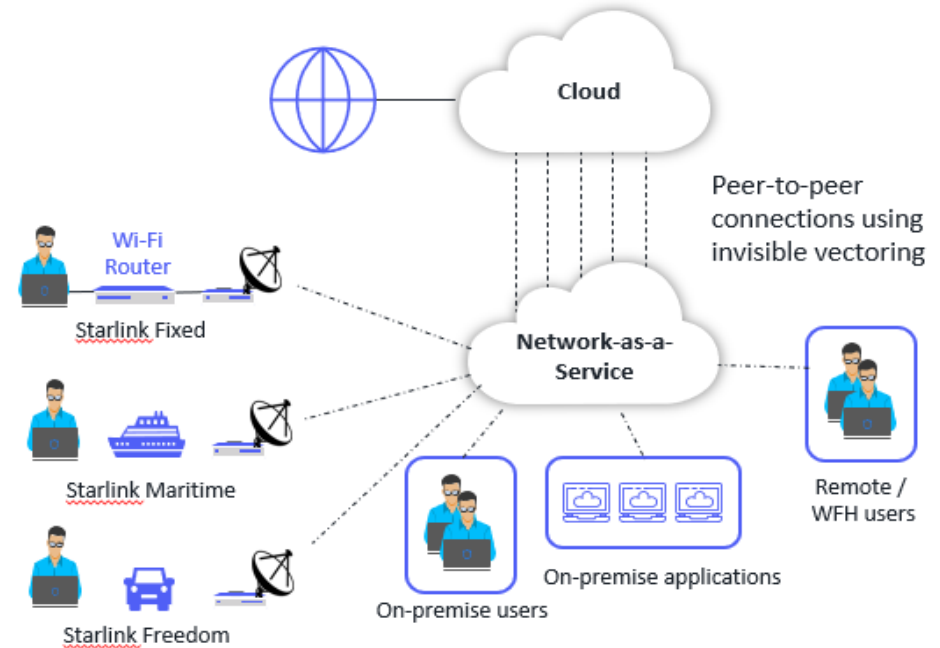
Cloud

Peer-to-peer connections using invisible vectoring

Wi-Fi Router

Starlink Fixed

Network-as-a-Service

Starlink Maritime

Remote / WFH users

Starlink Freedom

On-premise applications

On-premise users